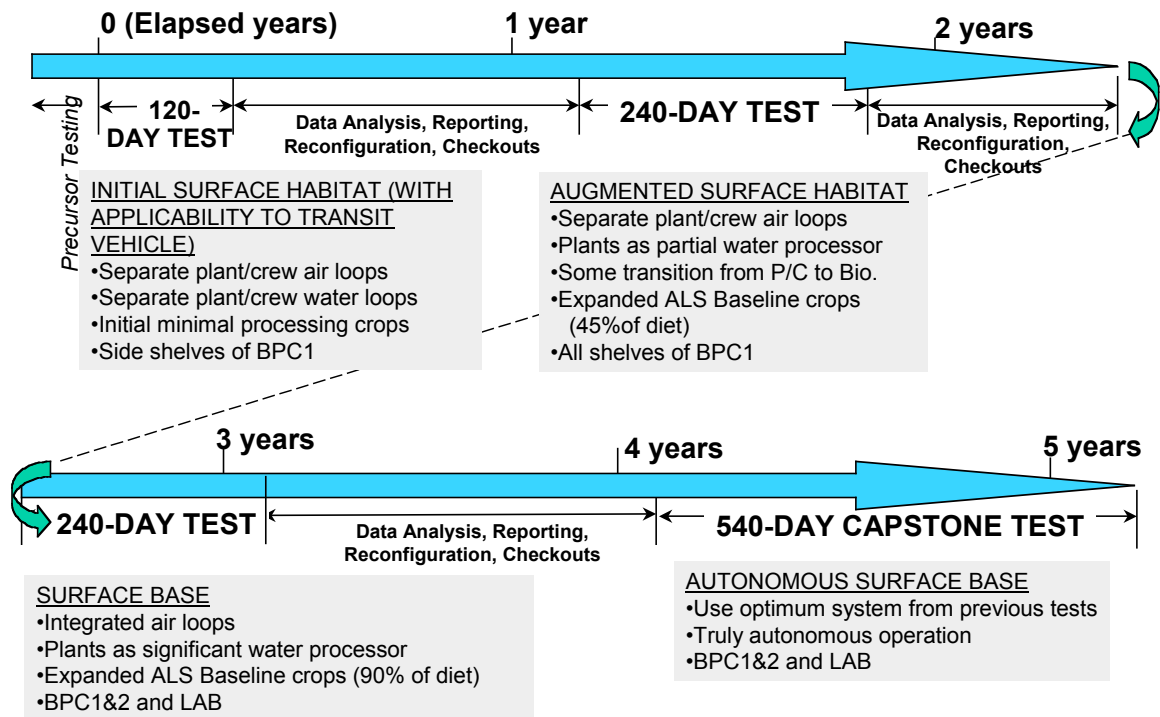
0 (Elapsed years)

1 year

2 years

Precursor Testing

120-DAY TEST

Data Analysis, Reporting, Reconfiguration, Checkouts

240-DAY TEST

Data Analysis, Reporting, Reconfiguration, Checkouts

INITIAL SURFACE HABITAT (WITH APPLICABILITY TO TRANSIT VEHICLE)
•Separate plant/crew air loops
•Separate plant/crew water loops
•Initial minimal processing crops
•Side shelves of BPC1

AUGMENTED SURFACE HABITAT
•Separate plant/crew air loops
•Plants as partial water processor
•Some transition from P/C to Bio.
•Expanded ALS Baseline crops (45%of diet)
•All shelves of BPC1

3 years

4 years

5 years

240-DAY TEST

Data Analysis, Reporting, Reconfiguration, Checkouts

540-DAY CAPSTONE TEST

SURFACE BASE
•Integrated air loops
•Plants as significant water processor
•Expanded ALS Baseline crops (90% of diet)
•BPC1&2 and LAB

AUTONOMOUS SURFACE BASE
•Use optimum system from previous tests
•Truly autonomous operation
•BPC1&2 and LAB